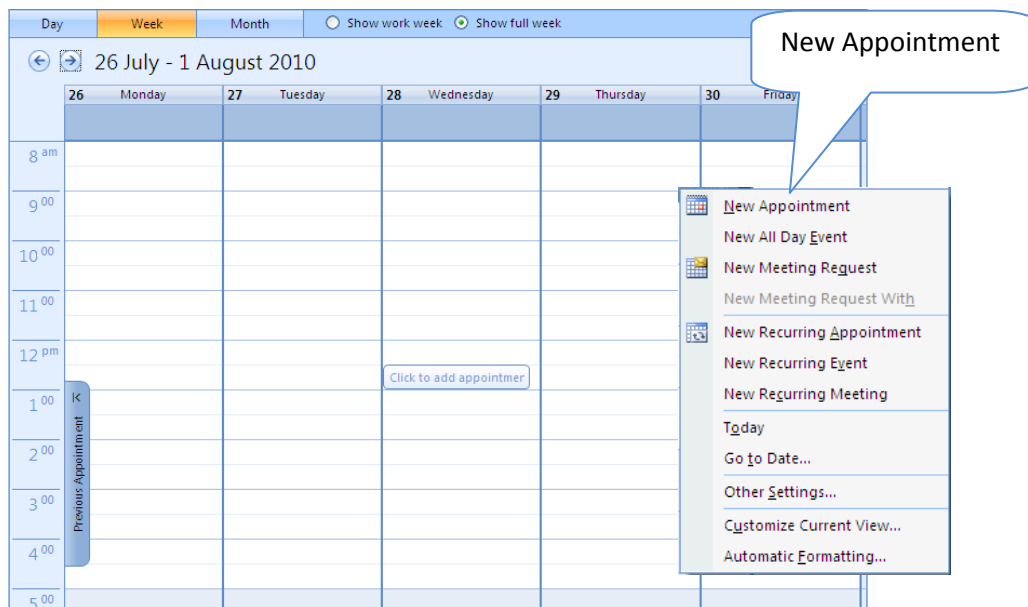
Day Week Month Show work week Show full week

New Appointment

26 July - 1 August 2010

26 Monday

27 Tuesday

28 Wednesday

29 Thursday

30 Friday

8 am

9 00

10 00

11 00

12 pm

1 00

2 00

3 00

4 00

5 00

Previous Appointment

Click to add appointmer

New Appointment
New All Day Event
New Meeting Request
New Meeting Request With
New Recurring Appointment
New Recurring Event
New Recurring Meeting
Today
Go to Date...
Other Settings...
Customize Current View...
Automatic Formatting...